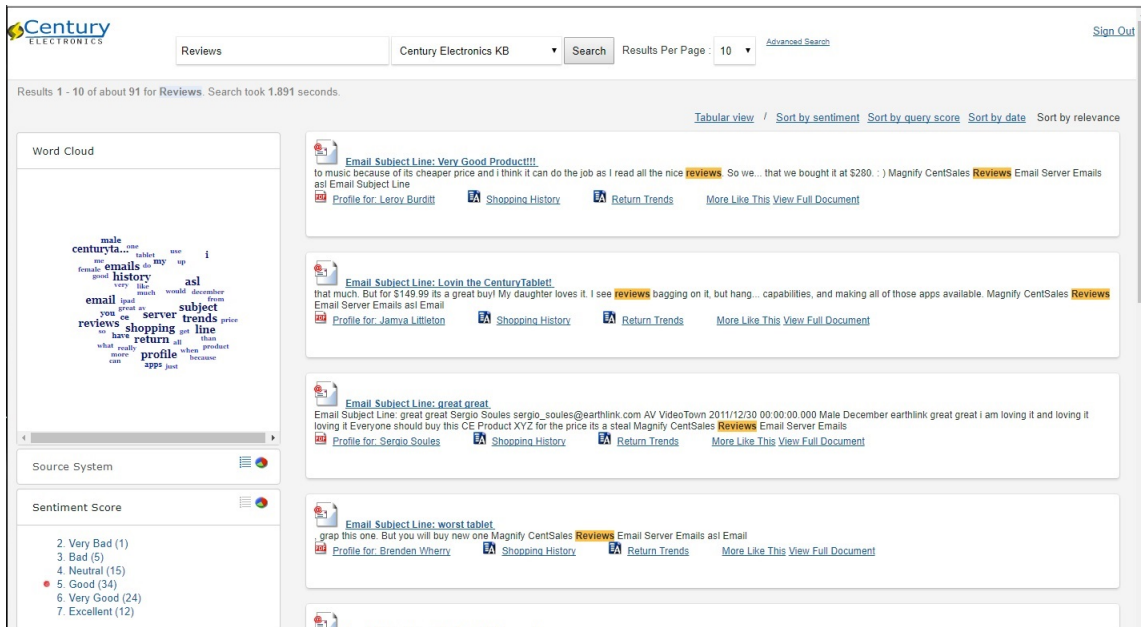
Century
ELECTRONICS

Reviews

Century Electronics KB

Search

Results Per Page : 10

Advanced Search

Sign Out

Results 1 - 10 of about 91 for Reviews. Search took 1.891 seconds.

Tabular view / Sort by sentiment Sort by query score Sort by date Sort by relevance

Word Cloud

male one centuryta... tablet use i me my up female emails do good history very like asl would december much from email ipad great av subject you ce server trends price reviews so shopping get line have return all than what really when product more profile because can apps just

Source System

Sentiment Score

2. Very Bad (1)
3. Bad (5)
4. Neutral (15)
5. Good (34)
6. Very Good (24)
7. Excellent (12)

Email Subject Line: Very Good Product!!!
to music because of its cheaper price and i think it can do the job as I read all the nice reviews. So we... that we bought it at $280. : ) Magnify CentSales Reviews Email Server Emails asl Email Subject Line
Profile for: Leroy Burditt Shopping History Return Trends More Like This View Full Document

Email Subject Line: Lovin the CenturyTablet!
that much. But for $149.99 its a great buy! My daughter loves it. I see reviews bagging on it, but hang... capabilities, and making all of those apps available. Magnify CentSales Reviews Email Server Emails asl Email
Profile for: Jamya Littleton Shopping History Return Trends More Like This View Full Document

Email Subject Line: great great
Email Subject Line: great great Sergio Soules sergio_soules@earthlink.com AV VideoTown 2011/12/30 00:00:00.000 Male December earthlink great great i am loving it and loving it loving it Everyone should buy this CE Product XYZ for the price its a steal Magnify CentSales Reviews Email Server Emails
Profile for: Sergio Soules Shopping History Return Trends More Like This View Full Document

Email Subject Line: worst tablet
grap this one. But you will buy new one Magnify CentSales Reviews Email Server Emails asl Email
Profile for: Brenden Wherry Shopping History Return Trends More Like This View Full Document